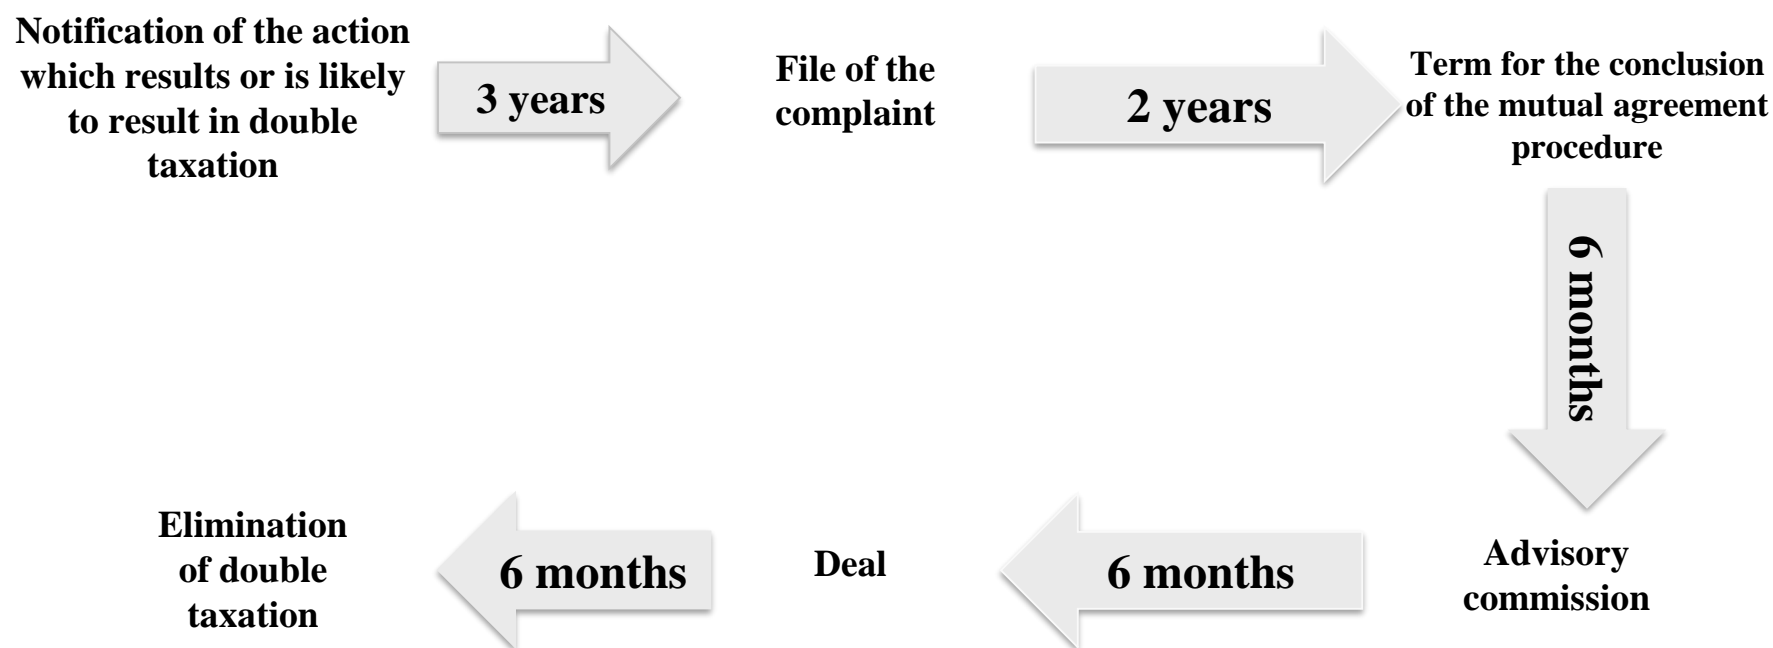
Notification of the action which results or is likely to result in double taxation

3 years

File of the complaint

2 years

Term for the conclusion of the mutual agreement procedure

6 months

Advisory commission

6 months

Deal

6 months

Elimination of double taxation